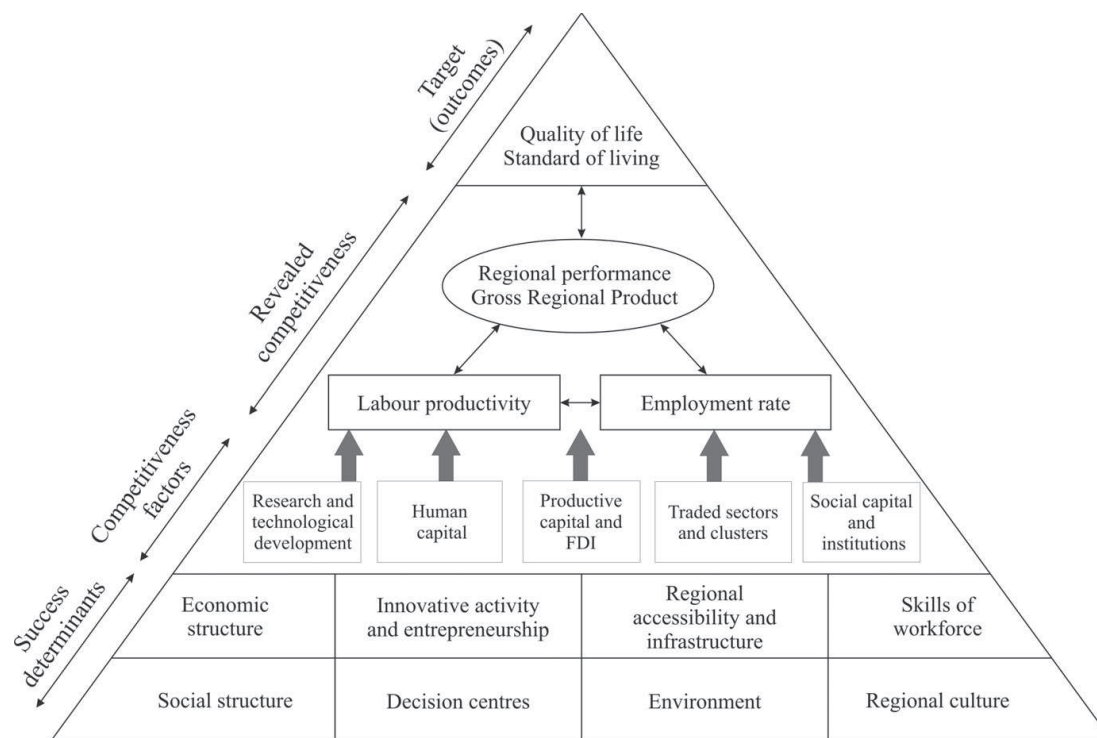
Target (outcomes)

Quality of life
Standard of living

Revealed competitiveness

Regional performance
Gross Regional Product

Competitiveness factors

Labour productivity

Employment rate

Research and technological development

Human capital

Productive capital and FDI

Traded sectors and clusters

Social capital and institutions

Success determinants

| Economic structure | Innovative activity and entrepreneurship | Regional accessibility and infrastructure | Skills of workforce |
|---|---|---|---|
| Social structure | Decision centres | Environment | Regional culture |